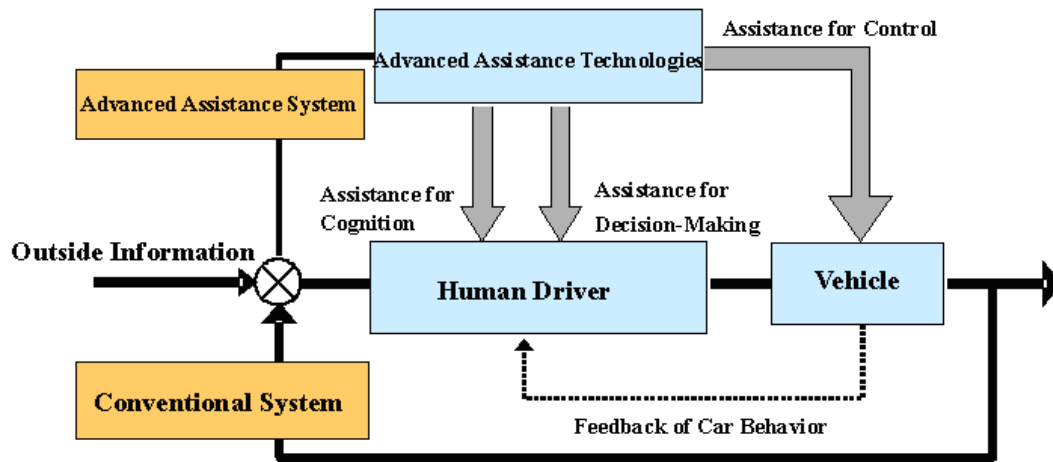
Advanced Assistance Technologies

Assistance for Control

Advanced Assistance System

Assistance for Cognition

Assistance for Decision-Making

Outside Information

Human Driver

Vehicle

Conventional System

Feedback of Car Behavior